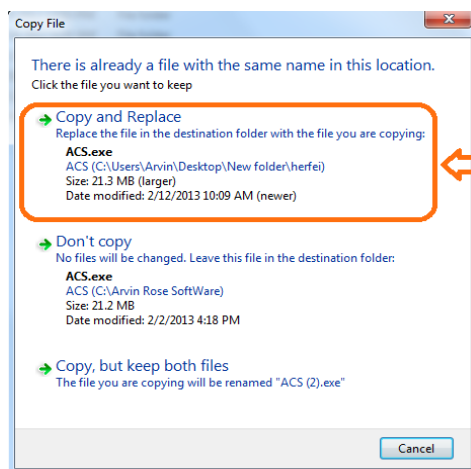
Copy File

There is already a file with the same name in this location.
Click the file you want to keep

Copy and Replace
Replace the file in the destination folder with the file you are copying:
ACS.exe
ACS (C:\Users\Arvin\Desktop\New folder\herfei)
Size: 21.3 MB (larger)
Date modified: 2/12/2013 10:09 AM (newer)

Don't copy
No files will be changed. Leave this file in the destination folder:
ACS.exe
ACS (C:\Arvin Rose SoftWare)
Size: 21.2 MB
Date modified: 2/2/2013 4:18 PM

Copy, but keep both files
The file you are copying will be renamed "ACS (2).exe"

Cancel